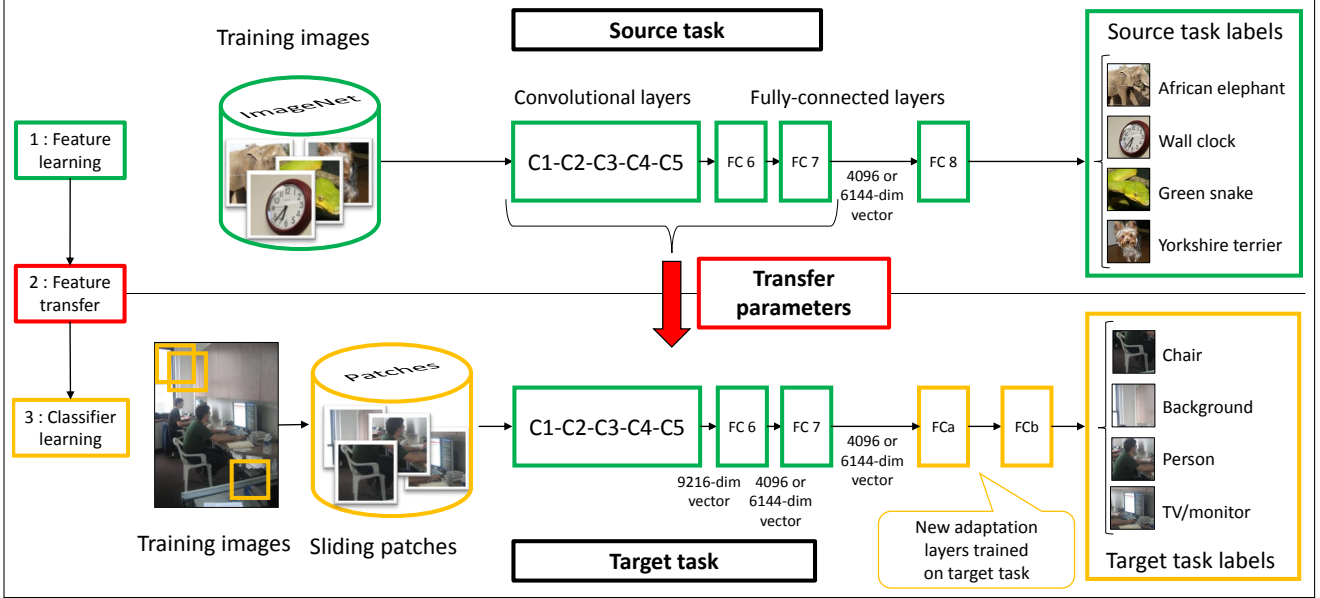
Training images

ImageNet

Source task

Source task labels

Convolutional layers

Fully-connected layers

1 : Feature learning

C1-C2-C3-C4-C5

FC 6

FC 7

4096 or 6144-dim vector

FC 8

African elephant

Wall clock

Green snake

Yorkshire terrier

2 : Feature transfer

Transfer parameters

3 : Classifier learning

Patches

C1-C2-C3-C4-C5

FC 6

FC 7

4096 or 6144-dim vector

FCa

FCb

Chair

Background

Person

TV/monitor

9216-dim vector

4096 or 6144-dim vector

New adaptation layers trained on target task

Training images

Sliding patches

Target task

Target task labels